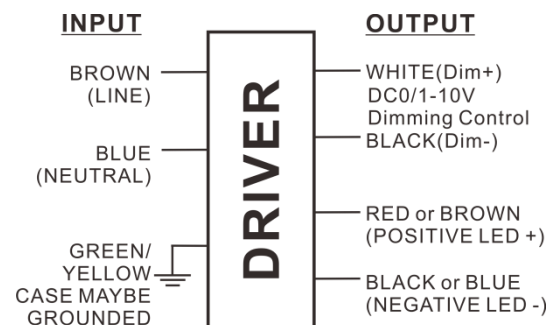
INPUT

BROWN
(LINE)

BLUE
(NEUTRAL)

GREEN/
YELLOW
CASE MAYBE
GROUNDED

DRIVER

OUTPUT

WHITE(Dim+)
DC0/1-10V
Dimming Control
BLACK(Dim-)

RED or BROWN
(POSITIVE LED +)

BLACK or BLUE
(NEGATIVE LED -)